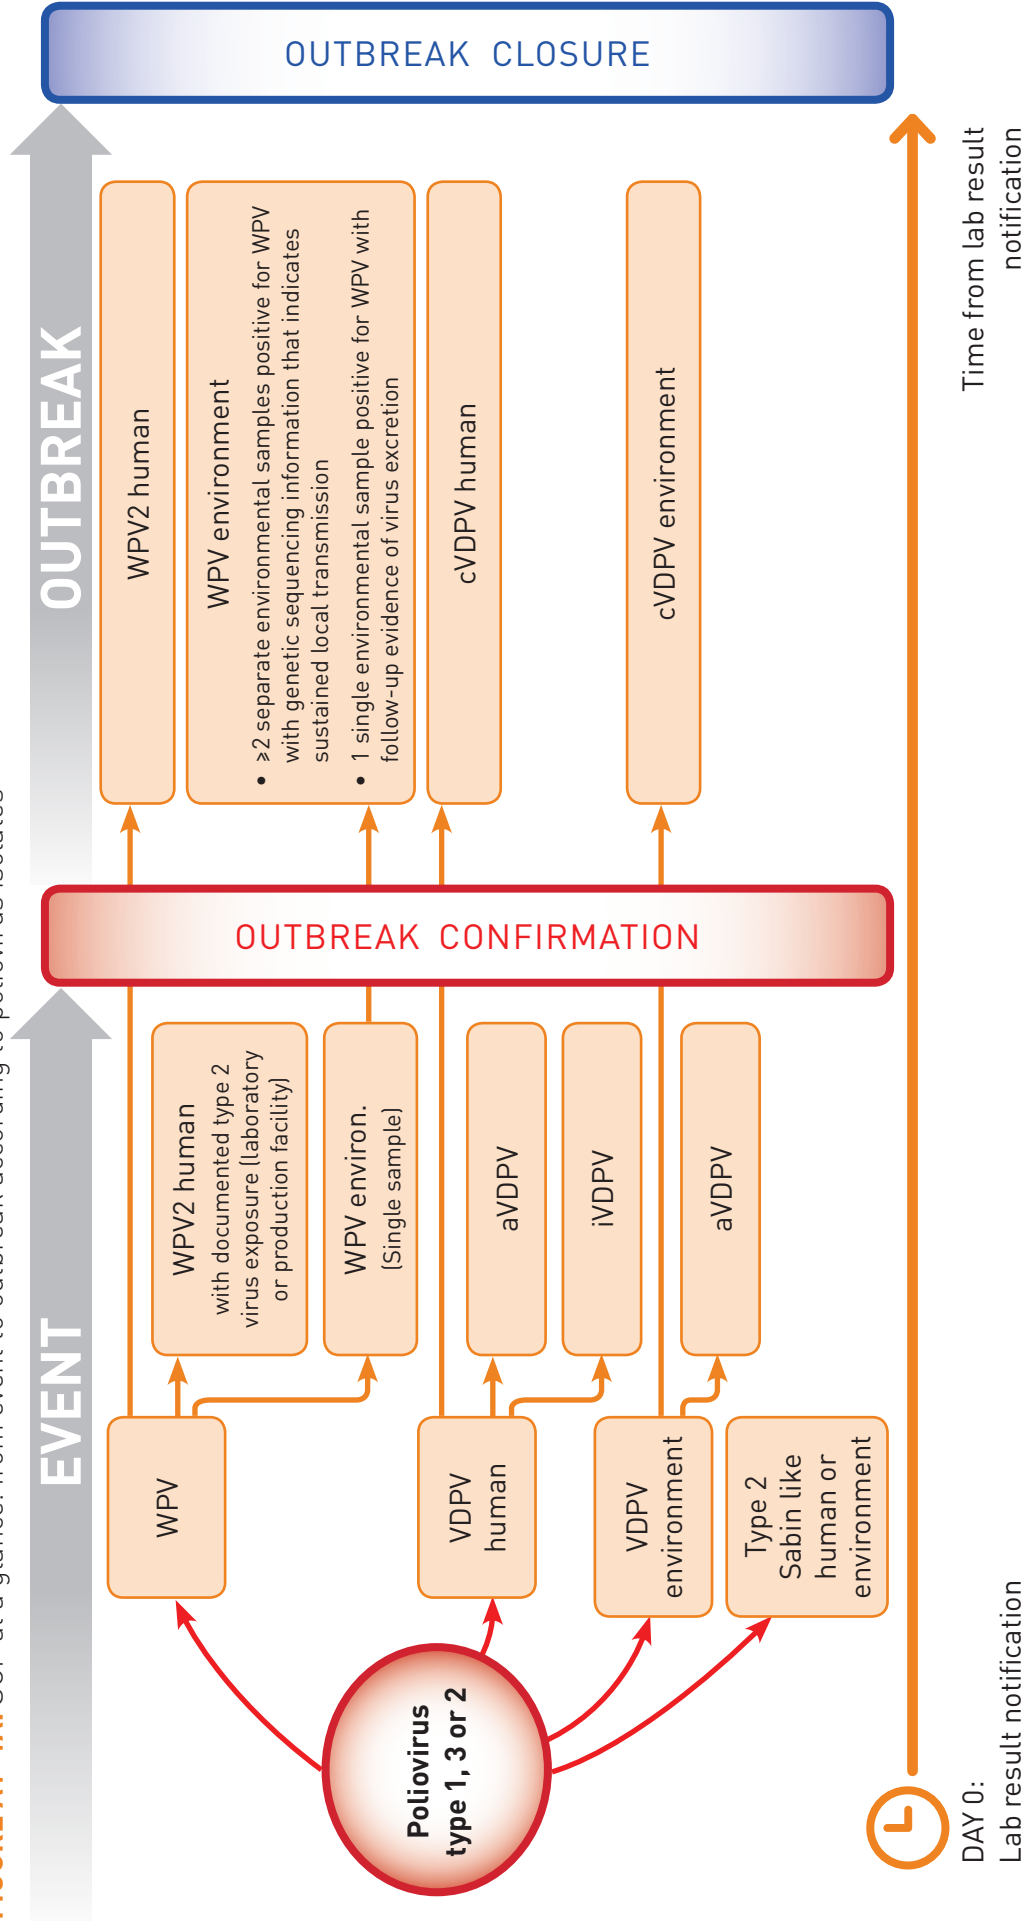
OUTBREAK CLOSURE

OUTBREAK

WPV2 human

WPV environment

• ≥2 separate environmental samples positive for WPV with genetic sequencing information that indicates sustained local transmission

• 1 single environmental sample positive for WPV with follow-up evidence of virus excretion

cVDPV human

cVDPV environment

Time from lab result notification

OUTBREAK CONFIRMATION

EVENT

WPV2 human with documented type 2 virus exposure (laboratory or production facility)

WPV environ. (Single sample)

aVDPV

iVDPV

aVDPV

WPV

VDPV human

VDPV environment

Type 2 Sabin like human or environment

Poliovirus type 1, 3 or 2

DAY 0: Lab result notification